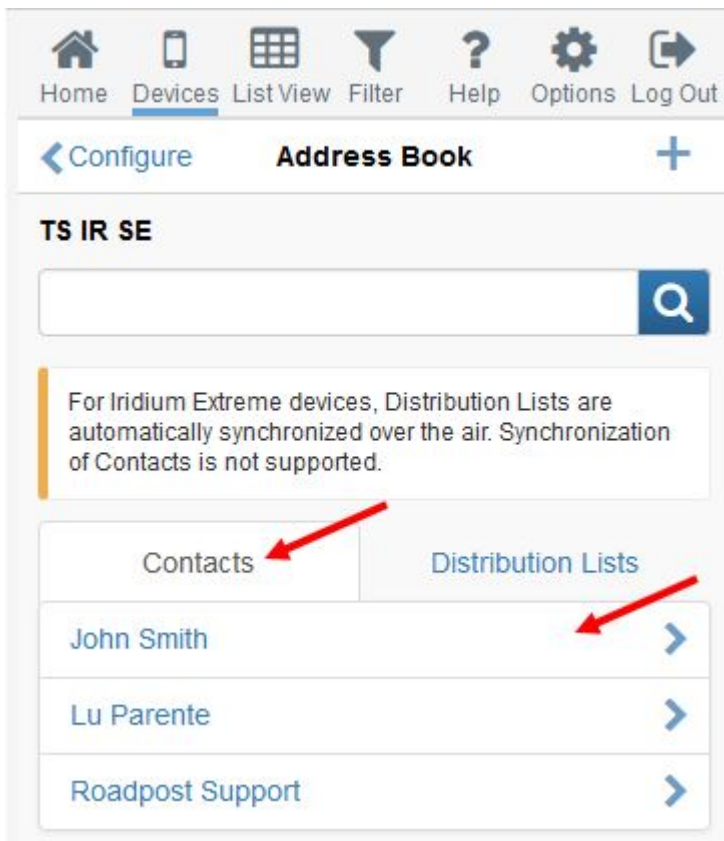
Home Devices List View Filter Help Options Log Out

Configure Address Book +

TS IR SE

For Iridium Extreme devices, Distribution Lists are automatically synchronized over the air. Synchronization of Contacts is not supported.

Contacts Distribution Lists

John Smith

Lu Parente

Roadpost Support